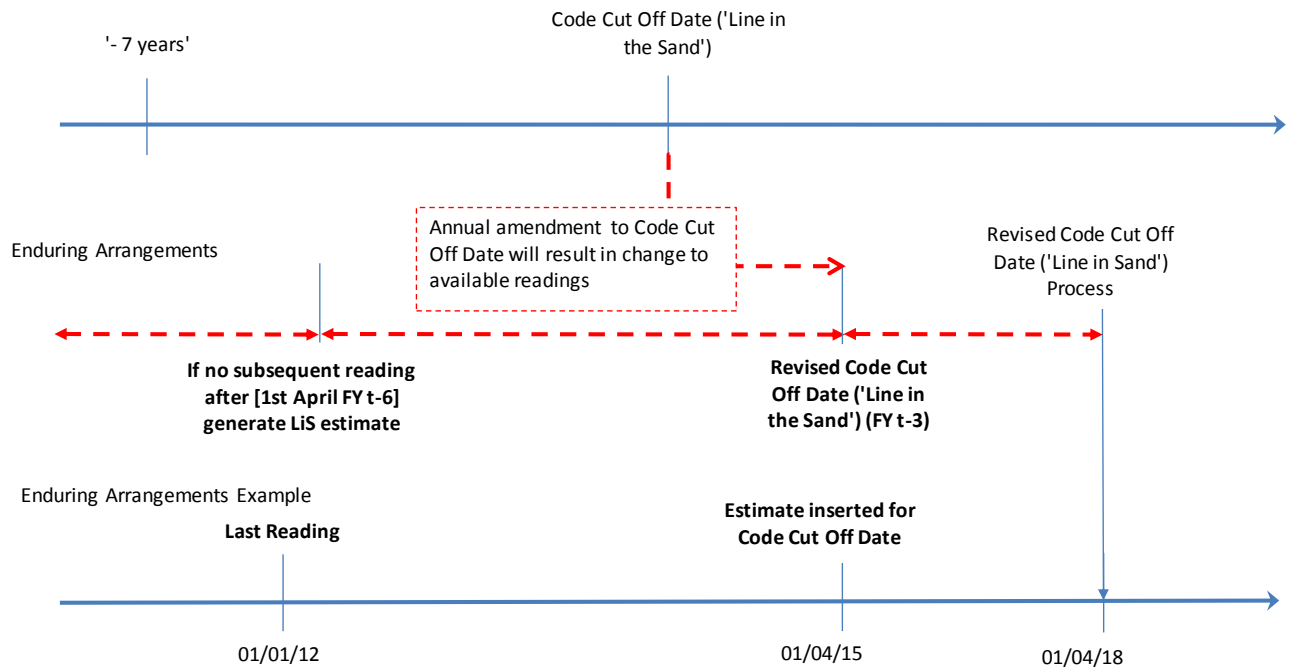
'- 7 years'

Code Cut Off Date ('Line in the Sand')

Enduring Arrangements

Annual amendment to Code Cut Off Date will result in change to available readings

Revised Code Cut Off Date ('Line in Sand') Process

If no subsequent reading after [1st April FY t-6] generate LiS estimate

Revised Code Cut Off Date ('Line in the Sand') (FY t-3)

Enduring Arrangements Example

Last Reading

Estimate inserted for Code Cut Off Date

01/01/12

01/04/15

01/04/18